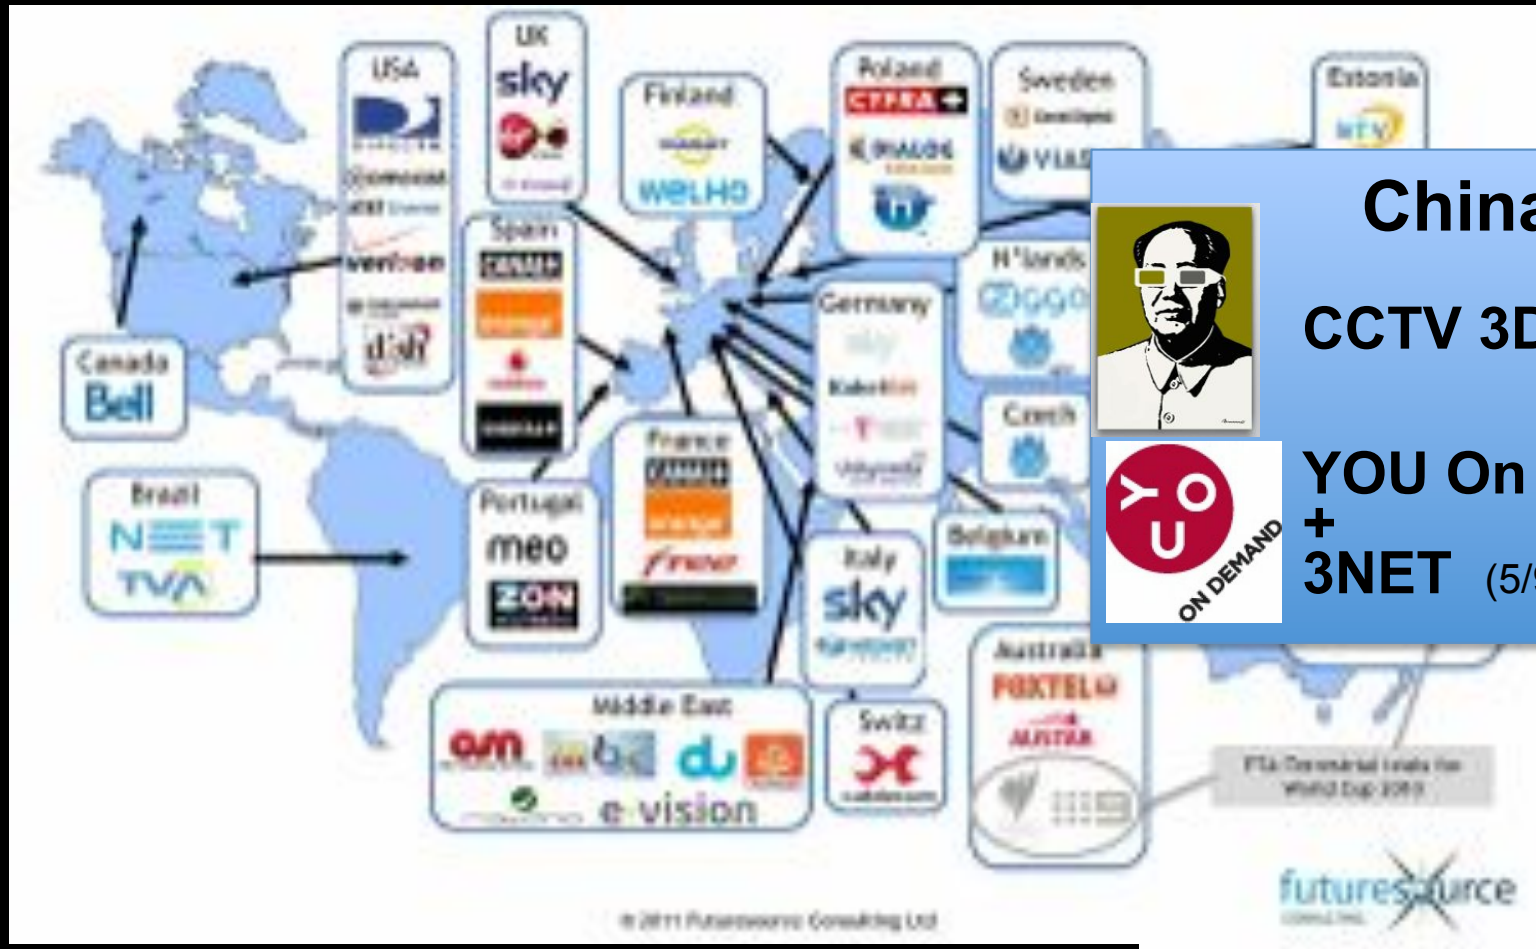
USA

verizon

dish

UK

sky

Finland

welho

Poland

CYFRA+

Sweden

VIAS

Estonia

Canada

Bell

Spain

CANAL+

N'lands

Ziggo

Germany

sky

Czech

Brazil

NET

TVA

Portugal

meo

ZON

France

CANAL+

orange

free

Italy

sky

Belgium

Australia

FOXTEL

Middle East

du

e-vision

Switz

FTA Terrestrial trials for World Cup 2010

futuresource

© 2011 Futuresource Consulting Ltd

China

CCTV 3D

YOU On

+

3NET (5/

ON DEMAND